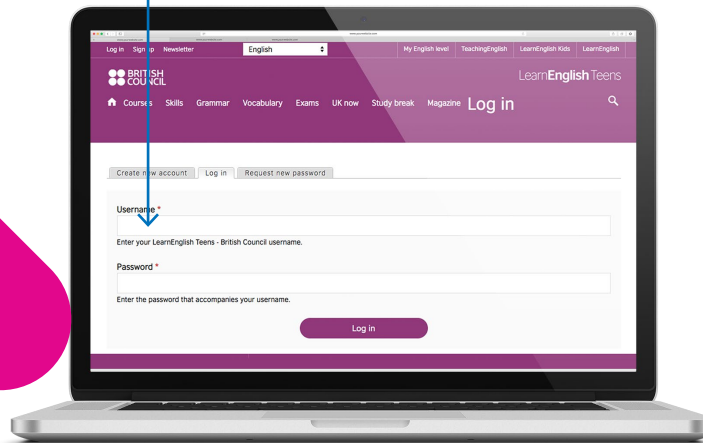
Log in Sign up Newsletter

English

My English level TeachingEnglish LearnEnglish Kids LearnEnglish

BRITISH COUNCIL

LearnEnglish Teens

Courses Skills Grammar Vocabulary Exams UK now Study break Magazine

Log in

Create new account | Log in | Request new password

Username *

Enter your LearnEnglish Teens - British Council username.

Password *

Enter the password that accompanies your username.

Log in